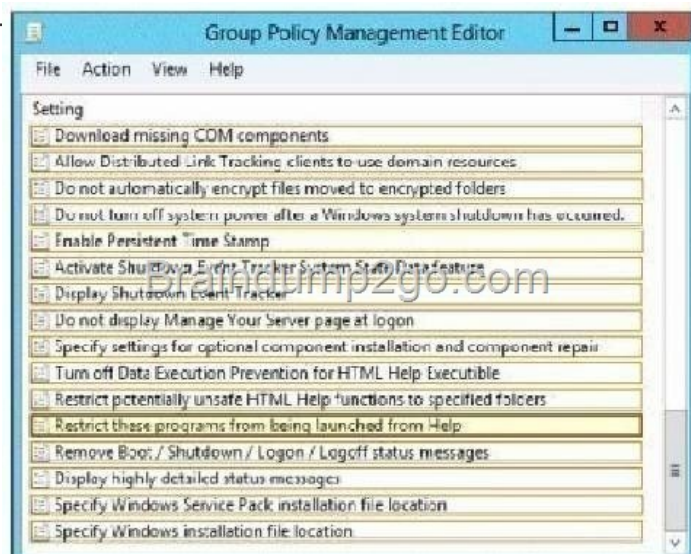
Group Policy Management Editor

File Action View Help

Setting
Download missing COM components
Allow Distributed Link Tracking clients to use domain resources
Do not automatically encrypt files moved to encrypted folders
Do not turn off system power after a Windows system shutdown has occurred.
Enable Persistent Time Stamp
Activate Shutdown Event Tracker System State Data feature
Display Shutdown Event Tracker
Do not display Manage Your Server page at logon
Specify settings for optional component installation and component repair
Turn off Data Execution Prevention for HTML Help Executible
Restrict potentially unsafe HTML Help functions to specified folders
Restrict these programs from being launched from Help
Remove Boot / Shutdown / Logon / Logoff status messages
Display highly detailed status messages
Specify Windows Service Pack installation file location
Specify Windows installation file location

Braindump2go.com